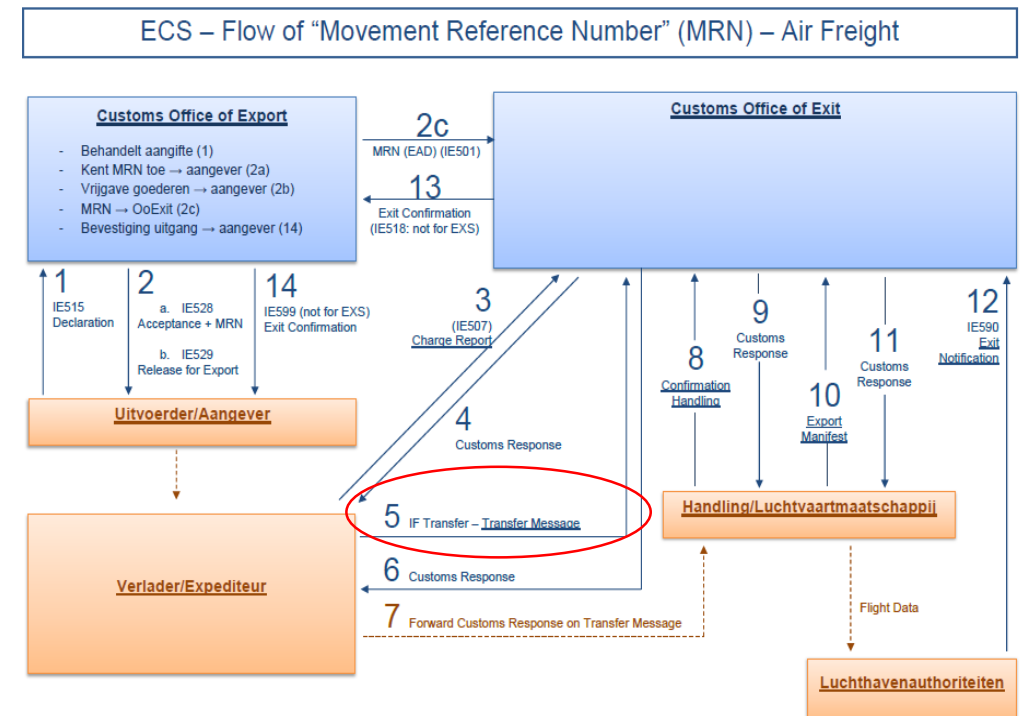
ECS – Flow of “Movement Reference Number” (MRN) – Air Freight

Customs Office of Export

- Behandelt aangifte (1)
- Kent MRN toe → aangever (2a)
- Vrijgave goederen → aangever (2b)
- MRN → OoExit (2c)
- Bevestiging uitgang → aangever (14)

2c
MRN (EAD) (IE501)

13
Exit Confirmation
(IE518: not for EXS)

Customs Office of Exit

1
IE515
Declaration

2
a. IE528
Acceptance + MRN
b. IE529
Release for Export

14
IE599 (not for EXS)
Exit Confirmation

3
(IE507)
Charge Report

4
Customs Response

8
Confirmation
Handling

9
Customs
Response

10
Export
Manifest

11
Customs
Response

12
IE590
Exit
Notification

Uitvoerder/Aangever

Verlader/Expediteur

5 IF Transfer – Transfer Message

6 Customs Response

7 Forward Customs Response on Transfer Message

Handling/Luchtvaartmaatschappij

Flight Data

Luchthavenauthoriteiten